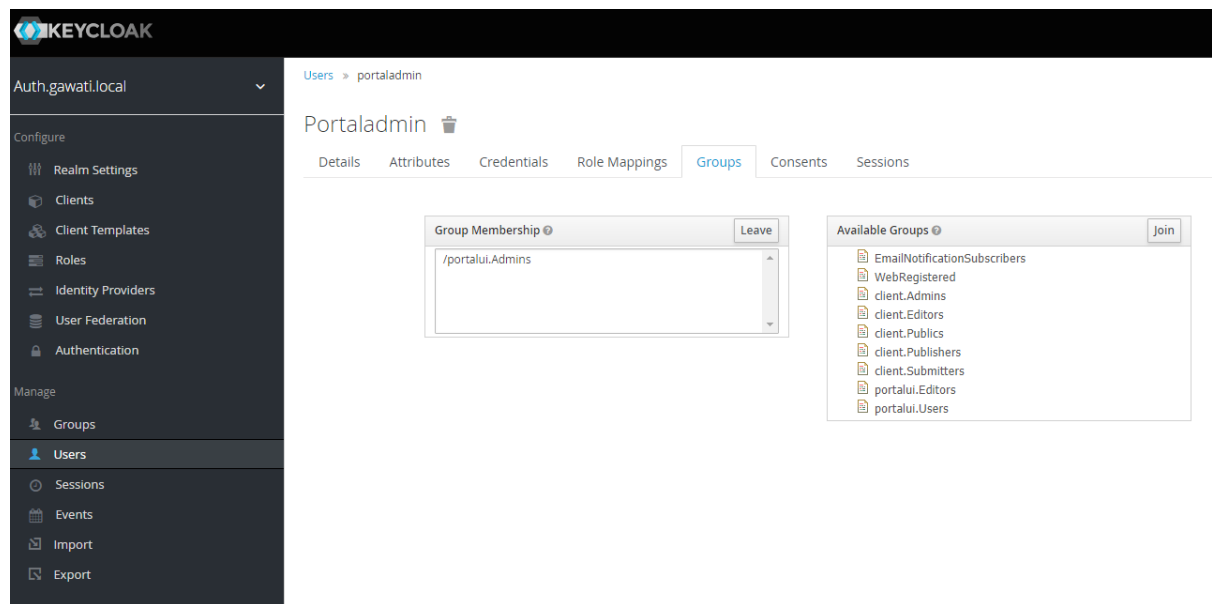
KEYCLOAK

Auth.gawati.local

Configure

Realm Settings

Clients

Client Templates

Roles

Identity Providers

User Federation

Authentication

Manage

Groups

Users

Sessions

Events

Import

Export

Users » portaladmin

Portaladmin

Details | Attributes | Credentials | Role Mappings | Groups | Consents | Sessions

Group Membership

Leave

/portalui.Admins

Available Groups

Join

EmailNotificationSubscribers
WebRegistered
client.Admins
client.Editors
client.Publics
client.Publishers
client.Submitters
portalui.Editors
portalui.Users